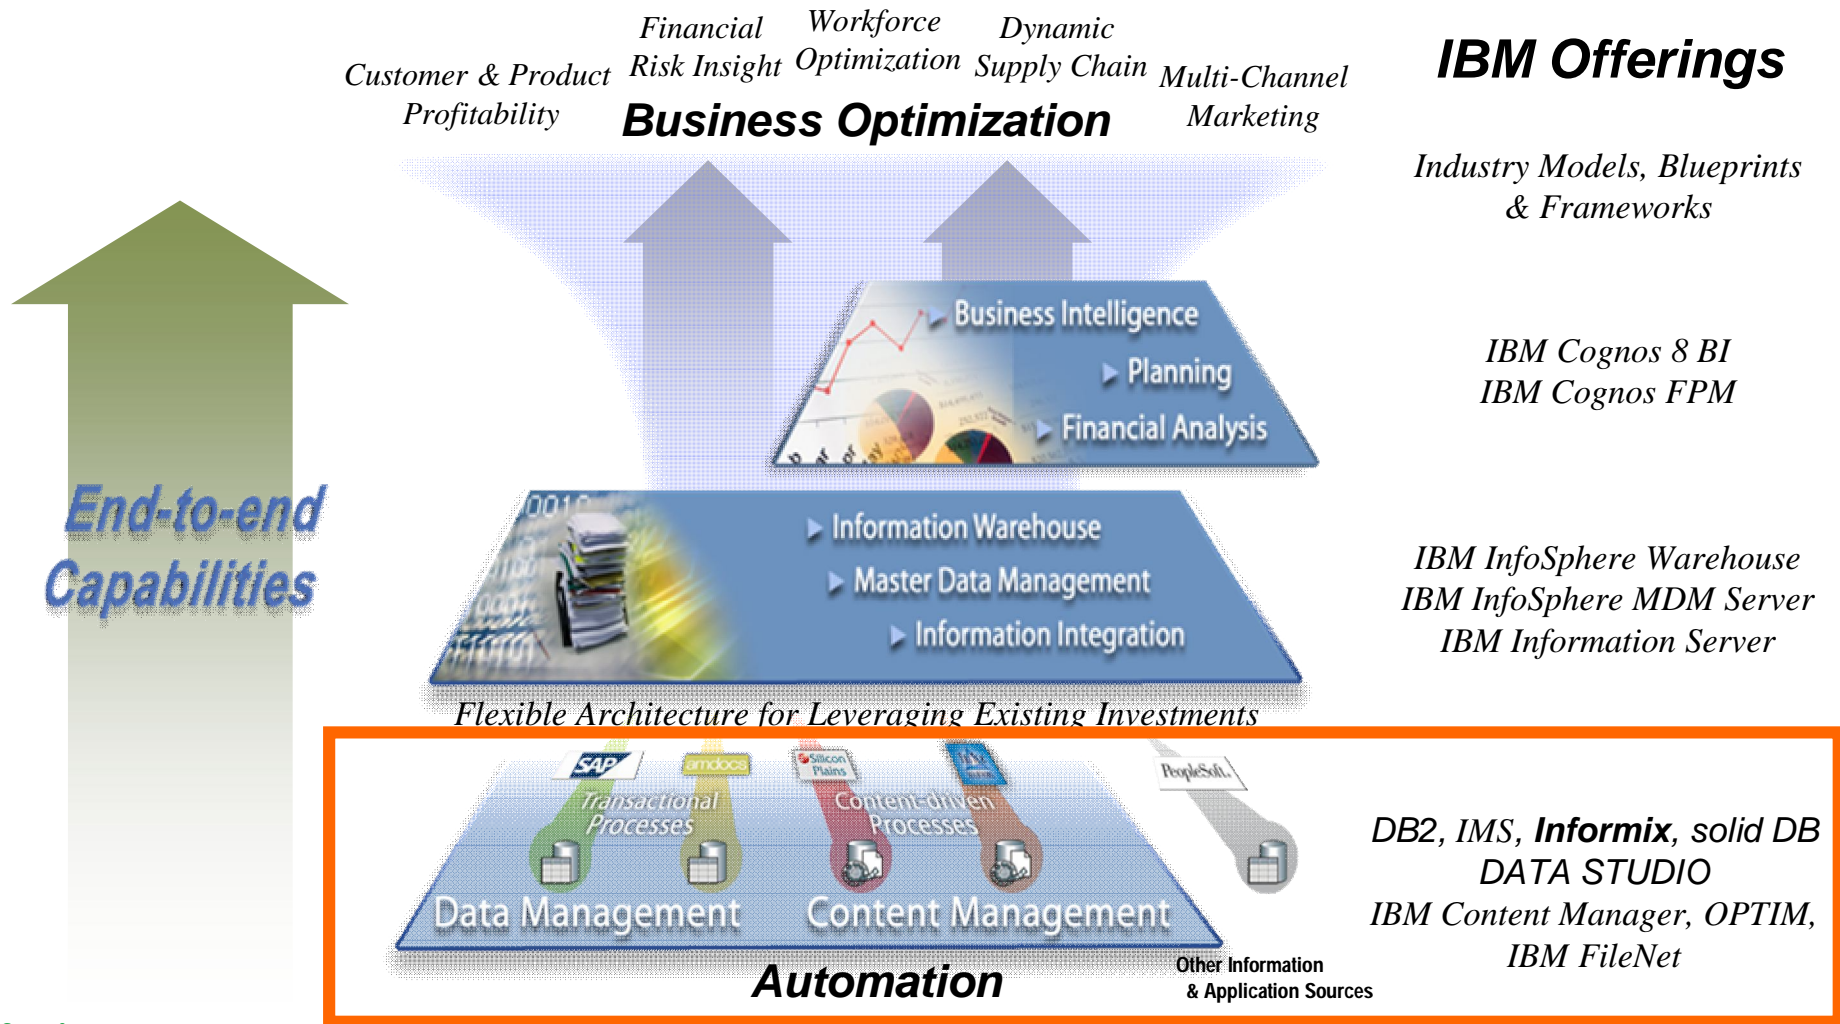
Customer & Product Profitability

Financial Risk Insight

Workforce Optimization

Dynamic Supply Chain

Multi-Channel Marketing

Business Optimization

IBM Offerings

Industry Models, Blueprints & Frameworks

End-to-end Capabilities

Business Intelligence

Planning

Financial Analysis

IBM Cognos 8 BI
IBM Cognos FPM

Information Warehouse

Master Data Management

Information Integration

IBM InfoSphere Warehouse
IBM InfoSphere MDM Server
IBM Information Server

Flexible Architecture for Leveraging Existing Investments

SAP

amdocs

Silicon Plains

PeopleSoft.

Transactional Processes

Content-driven Processes

Data Management

Content Management

Automation

Other Information & Application Sources

DB2, IMS, Informix, solid DB
DATA STUDIO
IBM Content Manager, OPTIM,
IBM FileNet